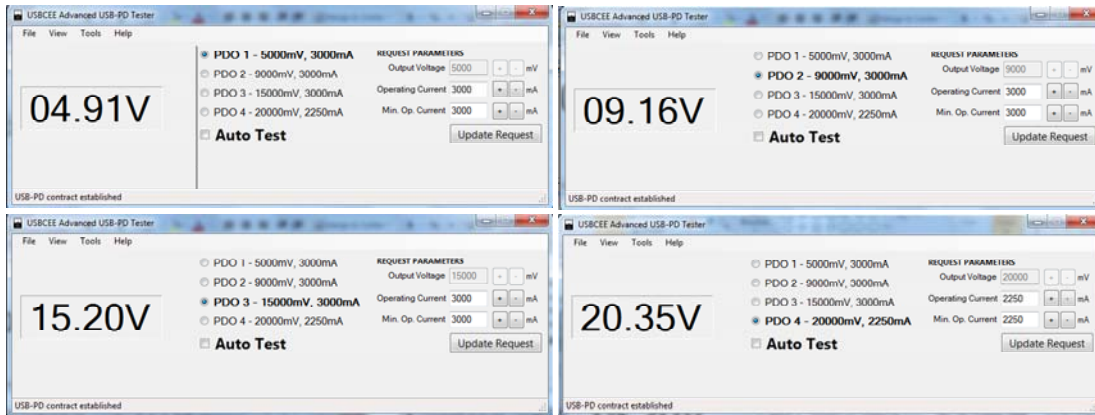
USBCEE Advanced USB-PD Tester

File View Tools Help

04.91V

PDO 1 - 5000mV, 3000mA
PDO 2 - 9000mV, 3000mA
PDO 3 - 15000mV, 3000mA
PDO 4 - 20000mV, 2250mA

Auto Test

REQUEST PARAMETERS
Output Voltage 5000 + - mV
Operating Current 3000 + - mA
Min. Op. Current 3000 + - mA

Update Request

USB-PD contract established

USBCEE Advanced USB-PD Tester

File View Tools Help

09.16V

PDO 1 - 5000mV, 3000mA
PDO 2 - 9000mV, 3000mA
PDO 3 - 15000mV, 3000mA
PDO 4 - 20000mV, 2250mA

Auto Test

REQUEST PARAMETERS
Output Voltage 9000 + - mV
Operating Current 3000 + - mA
Min. Op. Current 3000 + - mA

Update Request

USB-PD contract established

USBCEE Advanced USB-PD Tester

File View Tools Help

15.20V

PDO 1 - 5000mV, 3000mA
PDO 2 - 9000mV, 3000mA
PDO 3 - 15000mV, 3000mA
PDO 4 - 20000mV, 2250mA

Auto Test

REQUEST PARAMETERS
Output Voltage 15000 + - mV
Operating Current 3000 + - mA
Min. Op. Current 3000 + - mA

Update Request

USB-PD contract established

USBCEE Advanced USB-PD Tester

File View Tools Help

20.35V

PDO 1 - 5000mV, 3000mA
PDO 2 - 9000mV, 3000mA
PDO 3 - 15000mV, 3000mA
PDO 4 - 20000mV, 2250mA

Auto Test

REQUEST PARAMETERS
Output Voltage 20000 + - mV
Operating Current 2250 + - mA
Min. Op. Current 2250 + - mA

Update Request

USB-PD contract established